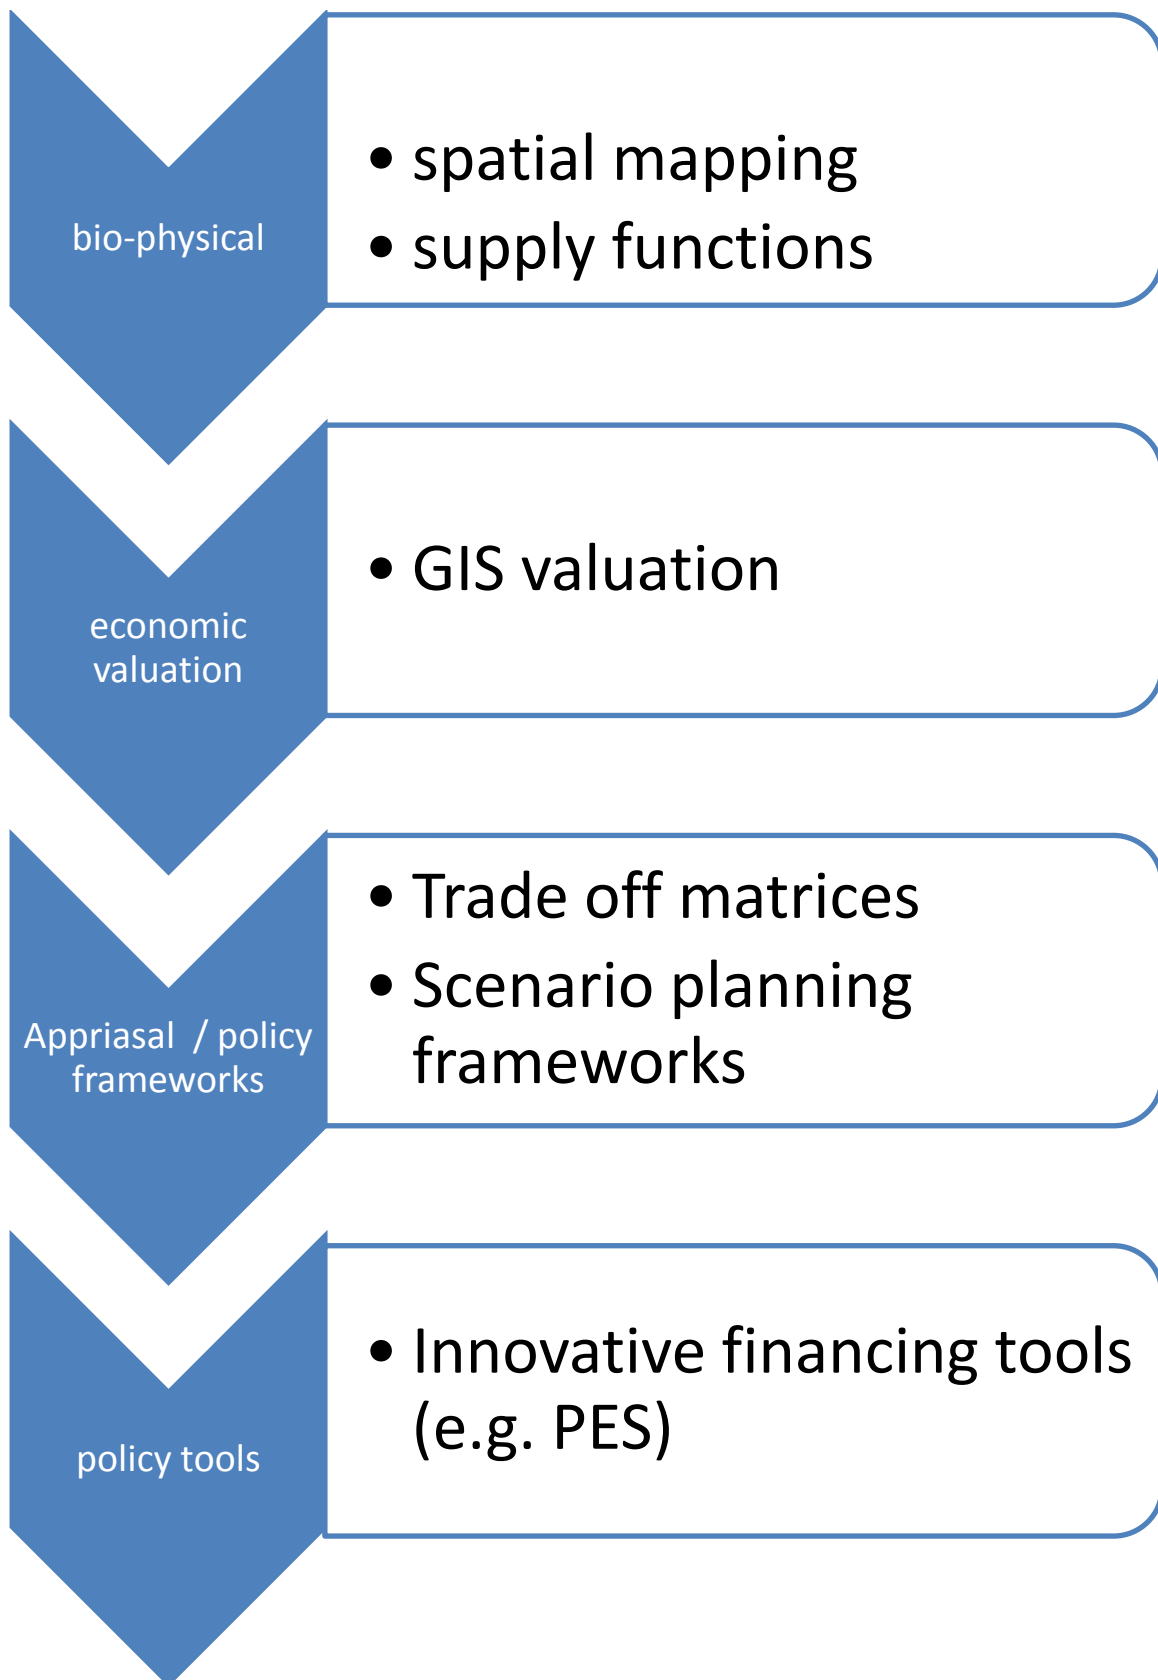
bio-physical

• spatial mapping
• supply functions

economic valuation

• GIS valuation

Appriasal / policy frameworks

• Trade off matrices
• Scenario planning frameworks

policy tools

• Innovative financing tools (e.g. PES)